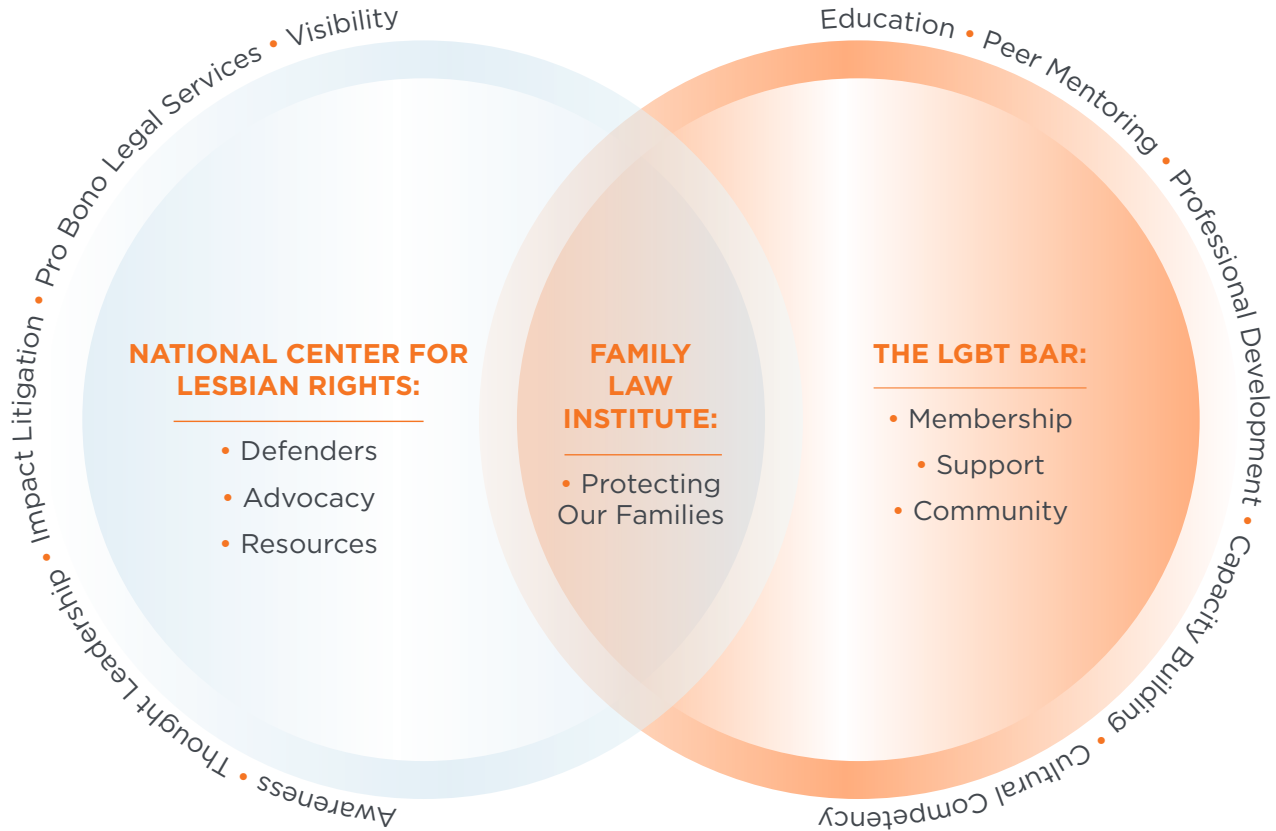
Awareness • Thought Leadership • Impact Litigation • Pro Bono Legal Services • Visibility

Education • Peer Mentoring • Professional Development • Capacity Building • Cultural Competency

NATIONAL CENTER FOR LESBIAN RIGHTS:

• Defenders
• Advocacy
• Resources

FAMILY LAW INSTITUTE:

• Protecting Our Families

THE LGBT BAR:

• Membership
• Support
• Community